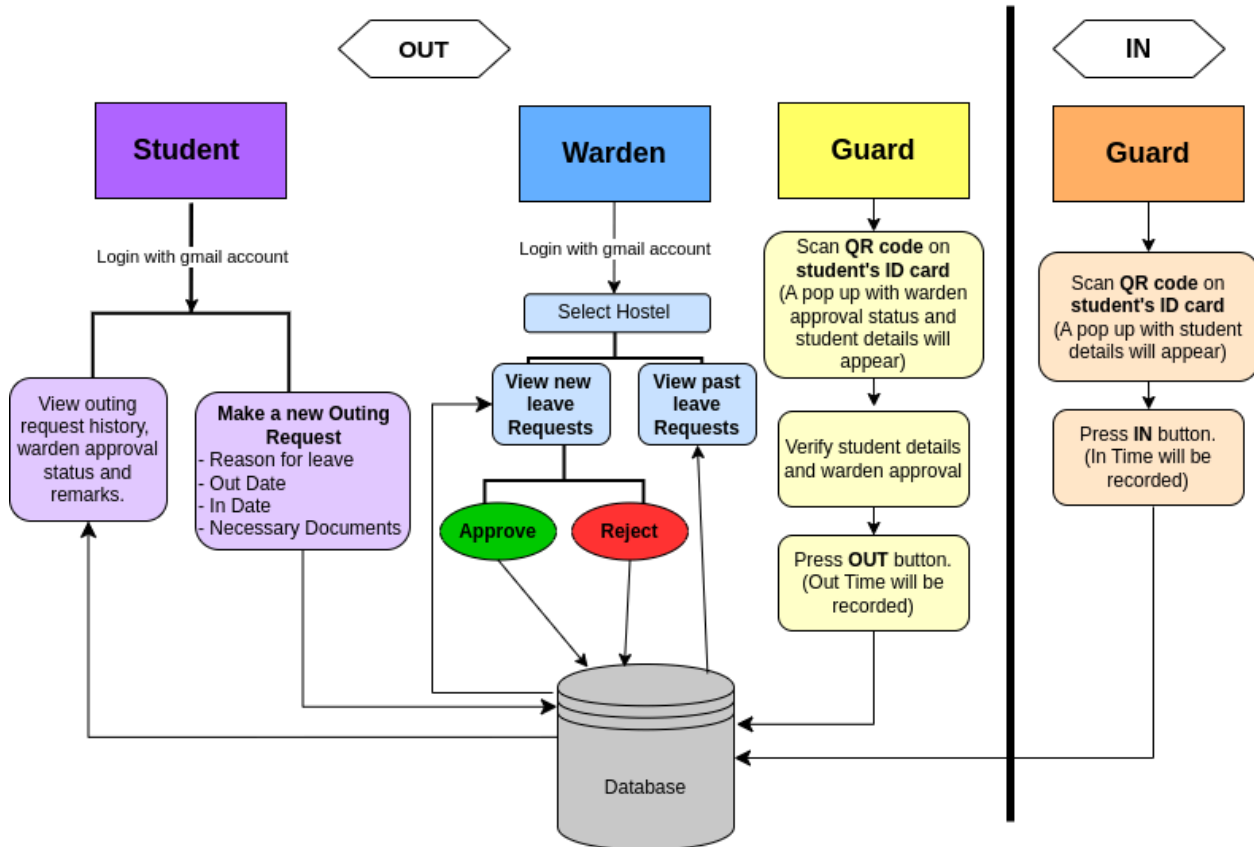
OUT

IN

Student

Login with gmail account

View outing request history, warden approval status and remarks.

Make a new Outing Request
- Reason for leave
- Out Date
- In Date
- Necessary Documents

Warden

Login with gmail account

Select Hostel

View new leave Requests

View past leave Requests

Approve

Reject

Guard

Scan QR code on student's ID card (A pop up with warden approval status and student details will appear)

Verify student details and warden approval

Press OUT button. (Out Time will be recorded)

Guard

Scan QR code on student's ID card (A pop up with student details will appear)

Press IN button. (In Time will be recorded)

Database